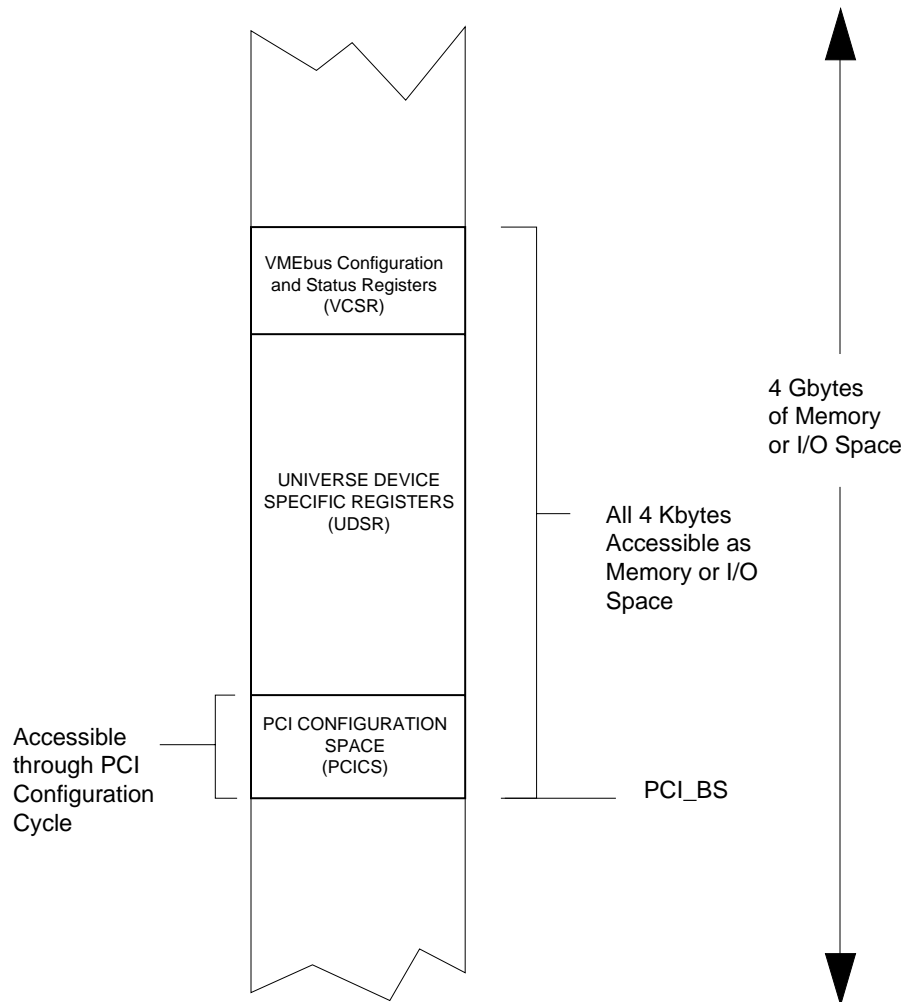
VMEbus Configuration and Status Registers (VCSR)

UNIVERSE DEVICE SPECIFIC REGISTERS (UDSR)

PCI CONFIGURATION SPACE (PCICS)

4 Gbytes of Memory or I/O Space

All 4 Kbytes Accessible as Memory or I/O Space

Accessible through PCI Configuration Cycle

PCI_BS